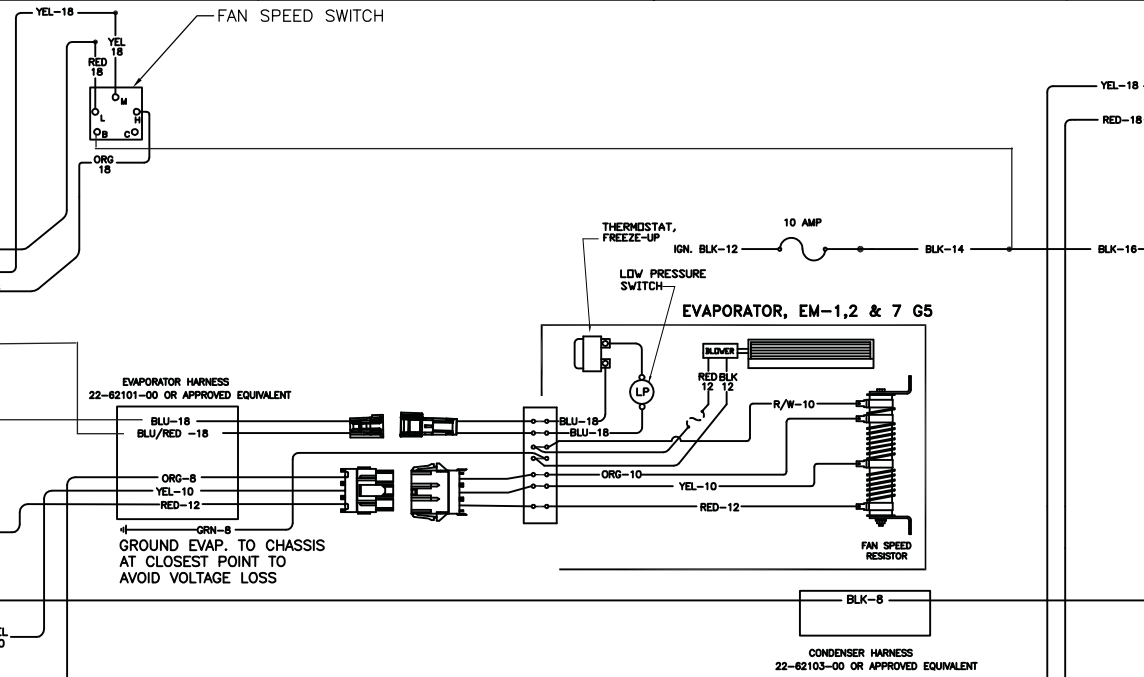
YEL-18

FAN SPEED SWITCH

YEL 18

RED 18

M

L

H

B

C

ORG 18

YEL-18

RED-18

THERMOSTAT, FREEZE-UP

10 AMP

IGN. BLK-12

BLK-14

BLK-16

LOW PRESSURE SWITCH

EVAPORATOR, EM-1,2 & 7 G5

BLOWER

RED 12

BLK 12

LP

EVAPORATOR HARNESS
22-62101-00 OR APPROVED EQUIVALENT

BLU-18

BLU/RED -18

BLU-18

BLU-18

R/W-10

ORG-8

YEL-10

RED-12

ORG-10

YEL-10

RED-12

GRN-8

GROUND EVAP. TO CHASSIS AT CLOSEST POINT TO AVOID VOLTAGE LOSS

FAN SPEED RESISTOR

BLK-8

CONDENSER HARNESS
22-62103-00 OR APPROVED EQUIVALENT

EL
0